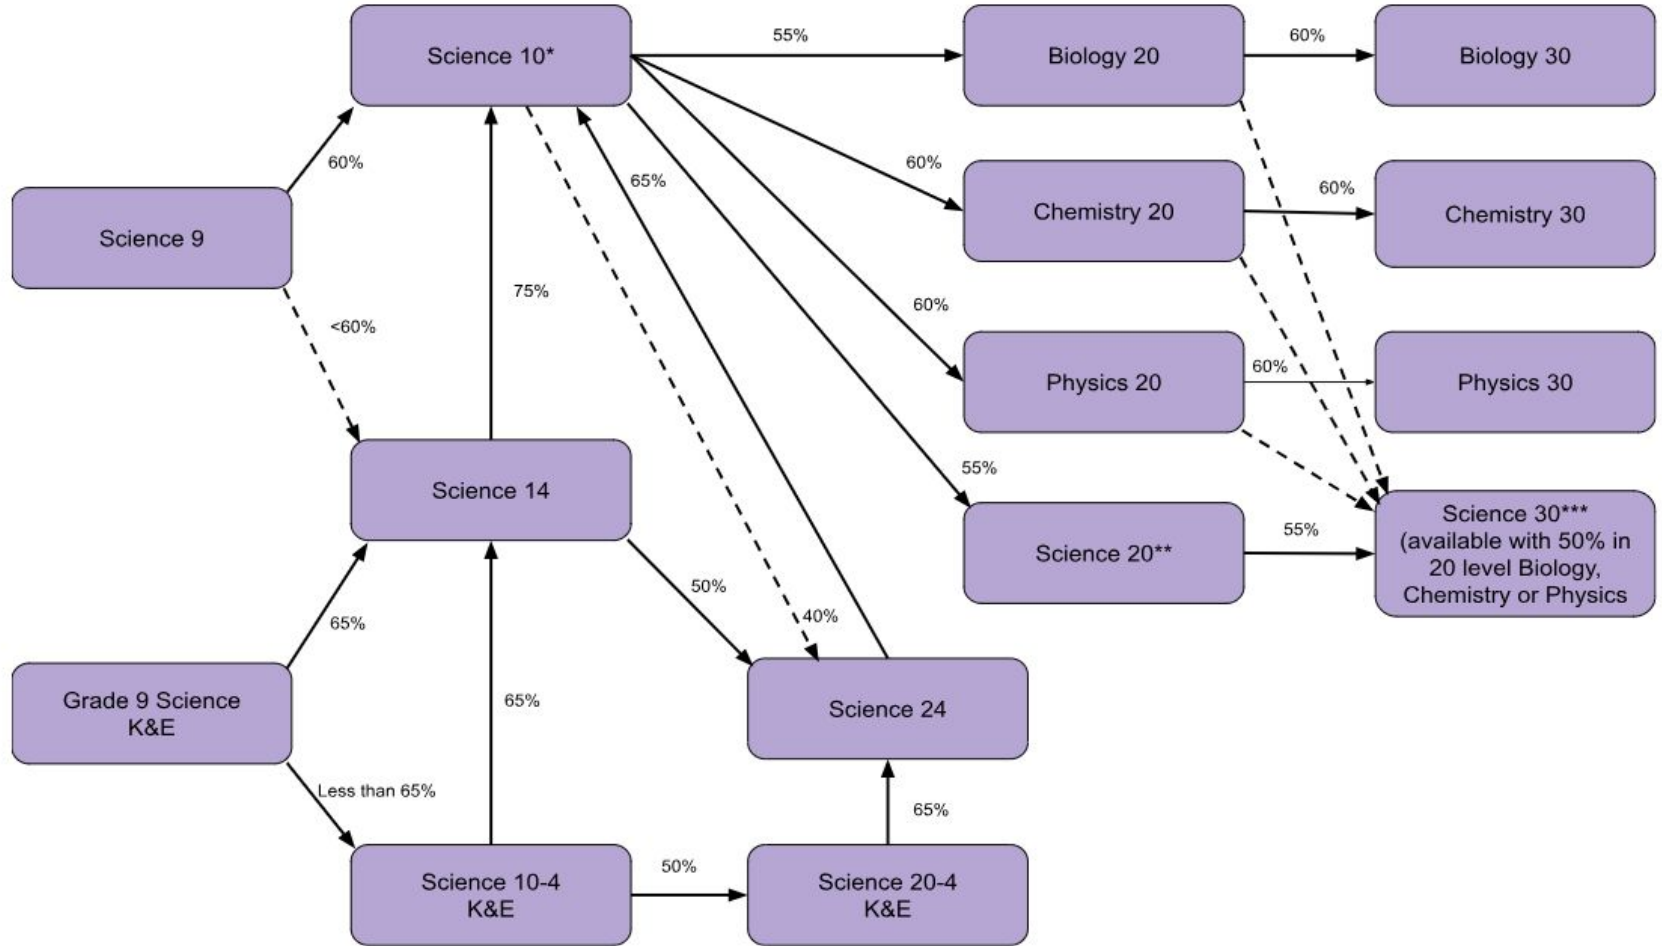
Science 10*

55%

Biology 20

60%

Biology 30

60%

Science 9

60%

65%

Chemistry 20

60%

Chemistry 30

75%

<60%

60%

Physics 20

60%

Physics 30

55%

Science 14

Science 20**

55%

Science 30*** (available with 50% in 20 level Biology, Chemistry or Physics

50%

40%

65%

Grade 9 Science K&E

65%

Science 24

Less than 65%

65%

Science 10-4 K&E

50%

Science 20-4 K&E